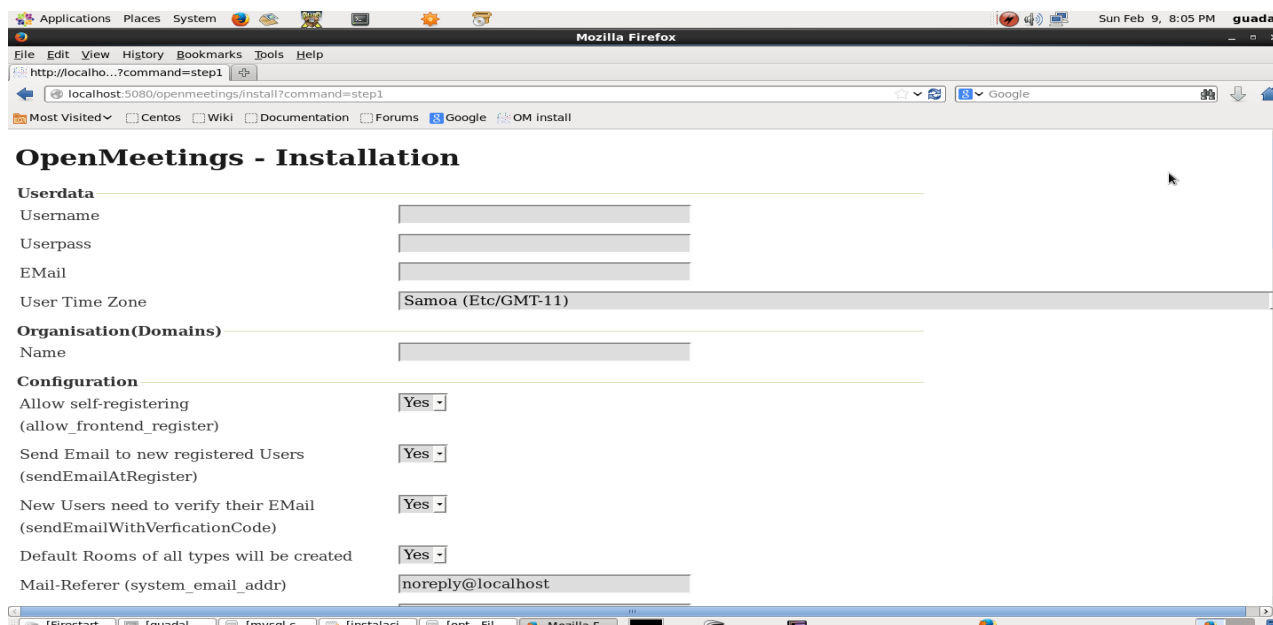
Applications Places System

Sun Feb 9, 8:05 PM guada

Mozilla Firefox

File Edit View History Bookmarks Tools Help

http://localho...?command=step1

localhost:5080/openmeetings/install?command=step1

Google

Most Visited Centos Wiki Documentation Forums Google OM install

OpenMeetings - Installation

Userdata

Username

Userpass

EMail

User Time Zone Samoa (Etc/GMT-11)

Organisation(Domains)

Name

Configuration

Allow self-registering (allow_frontend_register) Yes

Send Email to new registered Users (sendEmailAtRegister) Yes

New Users need to verify their EMail (sendEmailWithVerficationCode) Yes

Default Rooms of all types will be created Yes

Mail-Referer (system_email_addr) noreply@localhost

[Firestart [guadal [mysql-c [instalaci [opt - Fil Mozilla F